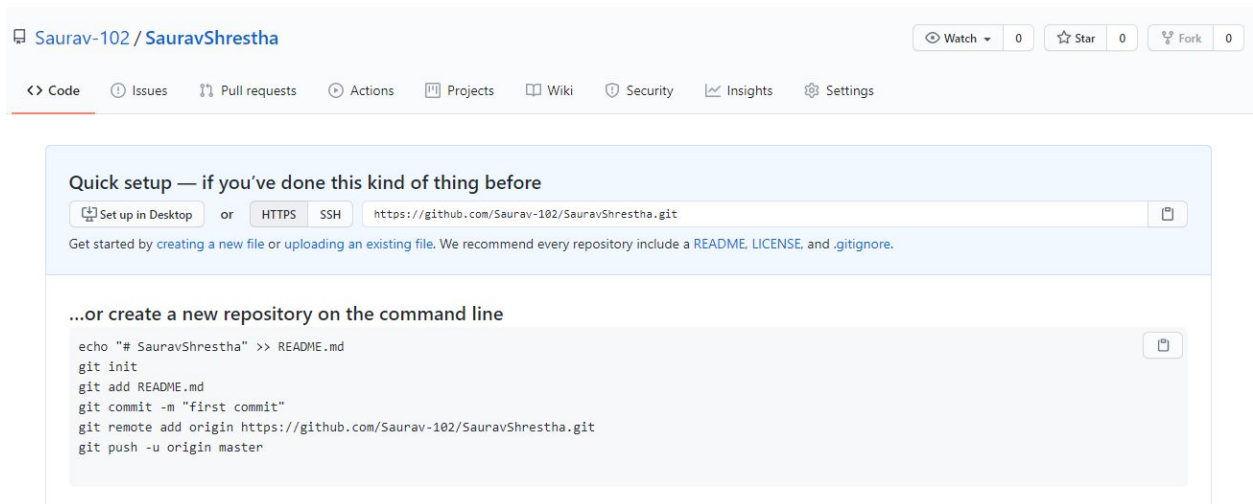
Saurav-102 / SauravShrestha

Watch 0 Star 0 Fork 0

<> Code Issues Pull requests Actions Projects Wiki Security Insights Settings

Quick setup — if you've done this kind of thing before

Set up in Desktop or HTTPS SSH https://github.com/Saurav-102/SauravShrestha.git

Get started by creating a new file or uploading an existing file. We recommend every repository include a README, LICENSE, and .gitignore.

...or create a new repository on the command line

echo "# SauravShrestha" >> README.md
git init
git add README.md
git commit -m "first commit"
git remote add origin https://github.com/Saurav-102/SauravShrestha.git
git push -u origin master